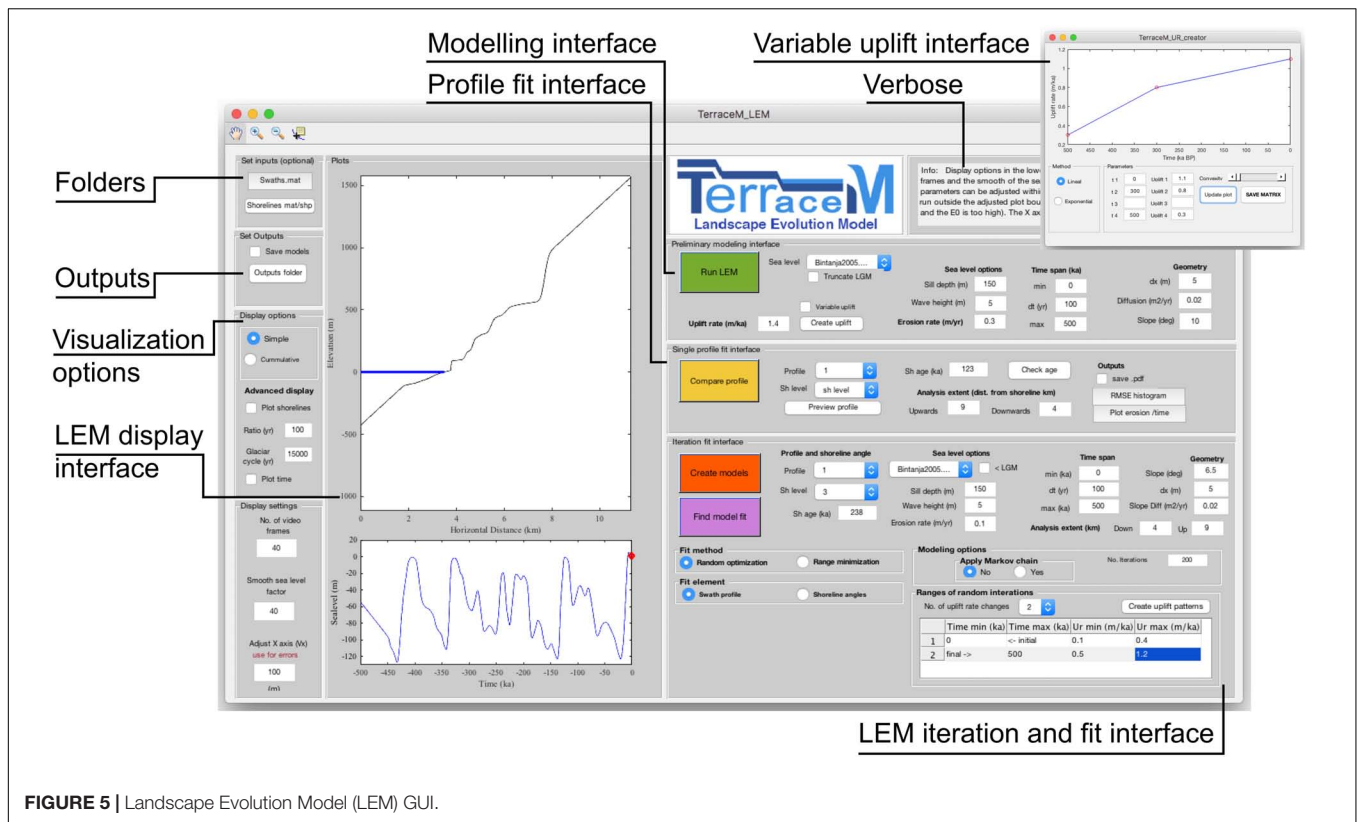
Modelling interface

Profile fit interface

Variable uplift interface

Verbose

TerraceM_UR_creator

Uplift rate (m/ka)

1.2

1

0.8

0.6

0.4

0.2

500 450 400 350 300 250 200 150 100 50 0

Time (ka BP)

Method

Linear

Exponential

Parameters

t 1 0 Uplift 1 1.1

t 2 300 Uplift 2 0.8

t 3 Uplift 3

t 4 500 Uplift 4 0.3

Convexity

Update plot

SAVE MATRIX

TerraceM_LEM

Folders

Outputs

Visualization options

LEM display interface

Set inputs (optional)

Swaths.mat

Shorelines mat/shp

Set Outputs

Save models

Outputs folder

Display options

Simple

Cummulative

Advanced display

Plot shorelines

Ratio (yr) 100

Glaciar cycle (yr) 15000

Plot time

Display settings

No. of video frames

40

Smooth sea level factor

40

Adjust X axis (Vx) use for errors

100

(m)

Plots

Elevation (m)

1500

1000

500

0

-500

-1000

0 2 4 6 8 10

Horizontal Distance (km)

Sealevel (m)

20

0

-20

-40

-60

-80

-100

-120

-500 -450 -400 -350 -300 -250 -200 -150 -100 -50 0

Time (ka)

TerraceM

Landscape Evolution Model

Info: Display options in the lower frames and the smooth of the se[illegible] parameters can be adjusted withi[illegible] run outside the adjusted plot bou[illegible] and the E0 is too high). The X ax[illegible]

Preliminary modeling interface

Run LEM

Sea level Bintanja2005....

Truncate LGM

Variable uplift

Uplift rate (m/ka) 1.4

Create uplift

Sea level options

Sill depth (m) 150

Wave height (m) 5

Erosion rate (m/yr) 0.3

Time span (ka)

min 0

dt (yr) 100

max 500

Geometry

dx (m) 5

Diffusion (m2/yr) 0.02

Slope (deg) 10

Single profile fit interface

Compare profile

Profile 1

Sh level sh level

Preview profile

Sh age (ka) 123

Check age

Analysis extent (dist. from shoreline km)

Upwards 9 Downwards 4

Outputs

save .pdf

RMSE histogram

Plot erosion /time

Iteration fit interface

Create models

Find model fit

Profile and shoreline angle

Profile 1

Sh level 3

Sh age (ka) 238

Sea level options

Bintanja2005....

< LGM

Sill depth (m) 150

Wave height (m) 5

Erosion rate (m/yr) 0.1

Time span

min (ka) 0

dt (yr) 100

max (ka) 500

Geometry

Slope (deg) 6.5

dx (m) 5

Slope Diff (m2/yr) 0.02

Analysis extent (km) Down 4 Up 9

Fit method

Random optimization

Range minimization

Fit element

Swath profile

Shoreline angles

Modeling options

Apply Markov chain

No Yes

No. iterations 200

Ranges of random interations

No. of uplift rate changes 2

Create uplift patterns

| | Time min (ka) | Time max (ka) | Ur min (m/ka) | Ur max (m/ka) |
|---|---|---|---|---|
| 1 | 0 | <- initial | 0.1 | 0.4 |
| 2 | final -> | 500 | 0.5 | 1.2 |

LEM iteration and fit interface

FIGURE 5 | Landscape Evolution Model (LEM) GUI.